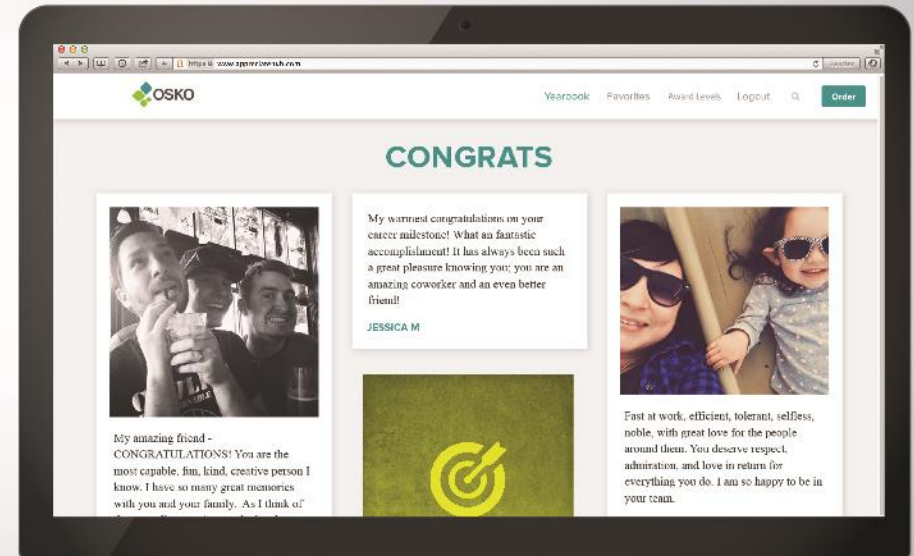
https:// www.appreciatehub.com

OSKO

Yearbook Favorites Award Levels Logout Order

CONGRATS

My amazing friend - CONGRATULATIONS! You are the most capable, fun, kind, creative person I know. I have so many great memories with you and your family. As I think of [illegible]

My warmest congratulations on your career milestone! What an fantastic accomplishment! It has always been such a great pleasure knowing you; you are an amazing coworker and an even better friend!

JESSICA M

Fast at work, efficient, tolerant, selfless, noble, with great love for the people around them. You deserve respect, admiration, and love in return for everything you do. I am so happy to be in your team.